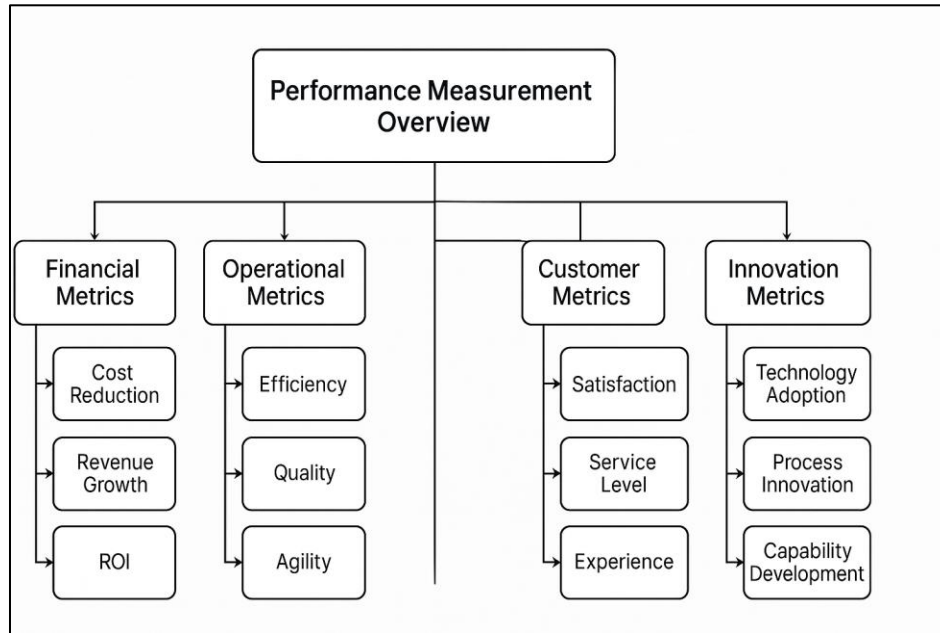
Performance Measurement Overview

Financial Metrics

Cost Reduction

Revenue Growth

ROI

Operational Metrics

Efficiency

Quality

Agility

Customer Metrics

Satisfaction

Service Level

Experience

Innovation Metrics

Technology Adoption

Process Innovation

Capability Development